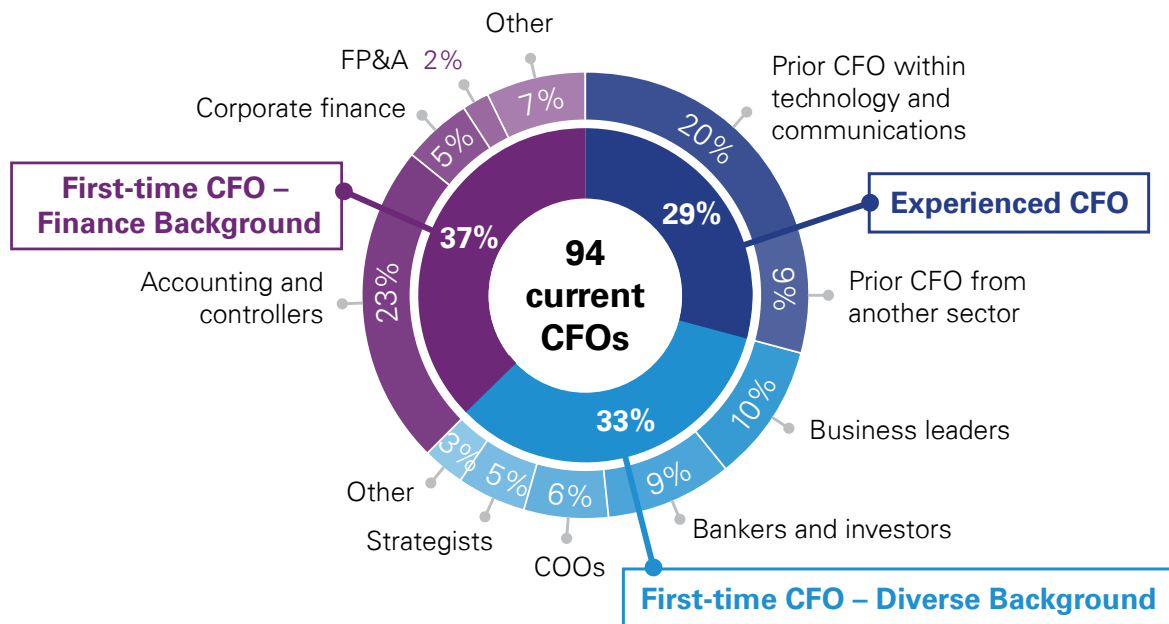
Other
FP&A 2%
7%
Prior CFO within technology and communications
20%
Corporate finance
5%
First-time CFO – Finance Background
37%
29%
Experienced CFO
94 current CFOs
Accounting and controllers
23%
9%
Prior CFO from another sector
33%
10%
Business leaders
3%
5%
6%
9%
Other
Strategists
COOs
Bankers and investors
First-time CFO – Diverse Background